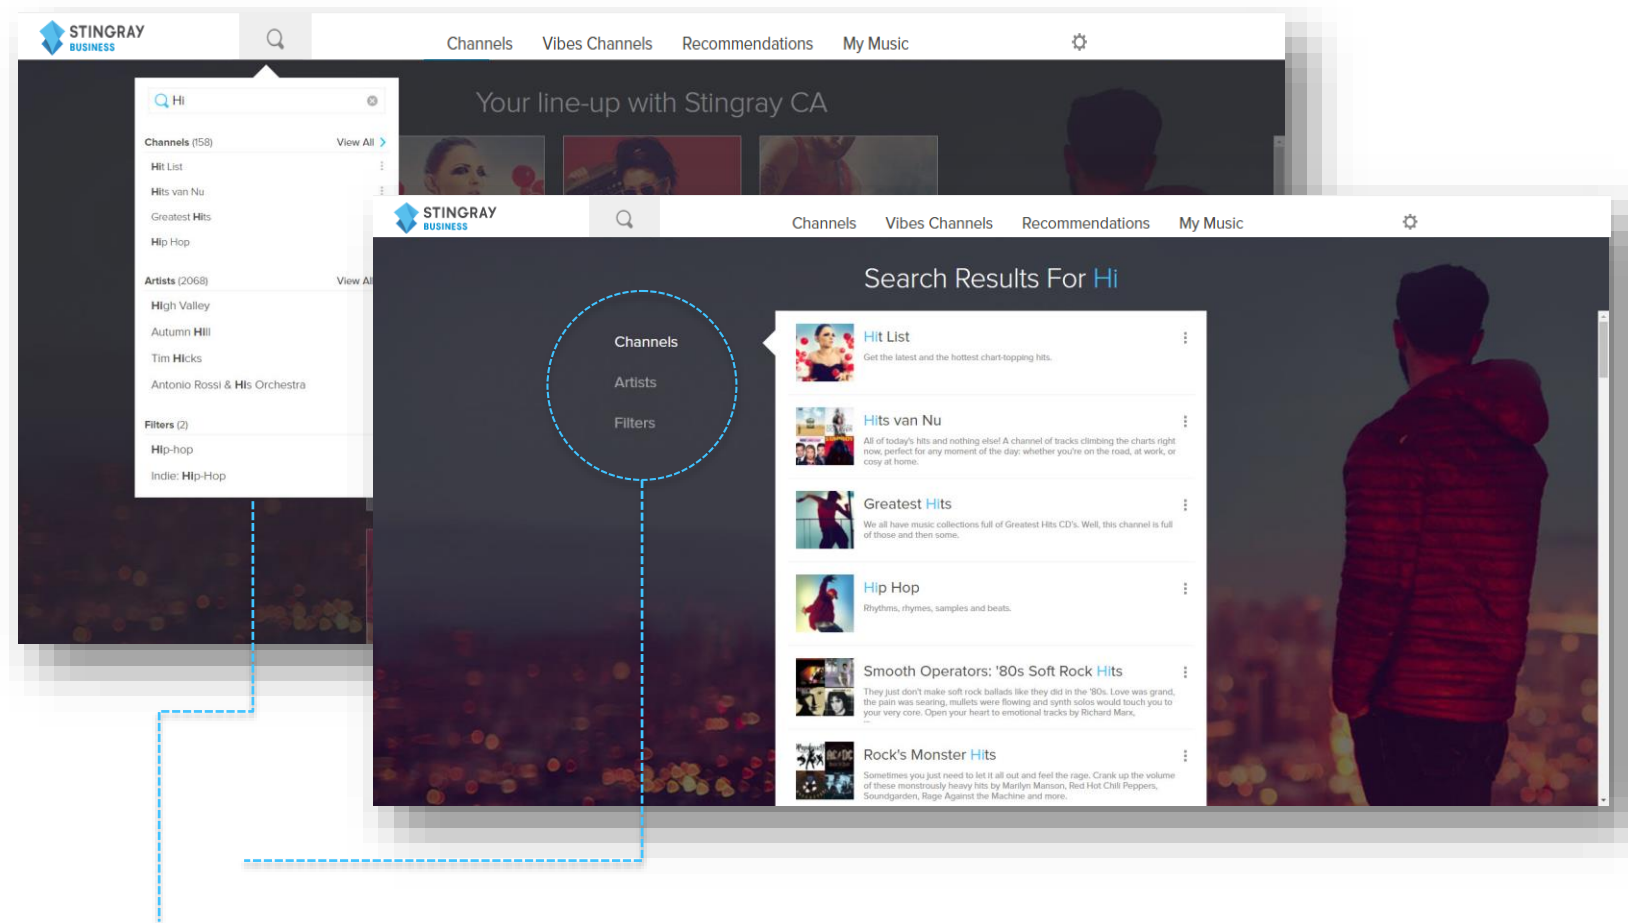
STINGRAY BUSINESS

Channels Vibes Channels Recommendations My Music

Your line-up with Stingray CA

Hi

Channels (158) View All

Hit List

Hits van Nu

Greatest Hits

Hip Hop

Artists (2068) View All

High Valley

Autumn Hill

Tim Hicks

Antonio Rossi & His Orchestra

Filters (2)

Hip-hop

Indie: Hip-Hop

STINGRAY BUSINESS

Channels Vibes Channels Recommendations My Music

Search Results For Hi

Channels

Artists

Filters

Hit List

Get the latest and the hottest chart-topping hits.

Hits van Nu

All of today's hits and nothing else! A channel of tracks climbing the charts right now, perfect for any moment of the day: whether you're on the road, at work, or cosy at home.

Greatest Hits

We all have music collections full of Greatest Hits CD's. Well, this channel is full of those and then some.

Hip Hop

Rhythms, rhymes, samples and beats.

Smooth Operators: '80s Soft Rock Hits

They just don't make soft rock ballads like they did in the '80s. Love was grand, the pain was searing, mullets were flowing and synth solos would touch you to your very core. Open your heart to emotional tracks by Richard Marx,

Rock's Monster Hits

Sometimes you just need to let it all out and feel the rage. Crank up the volume of these monstrously heavy hits by Marilyn Manson, Red Hot Chili Peppers, Soundgarden, Rage Against the Machine and more.